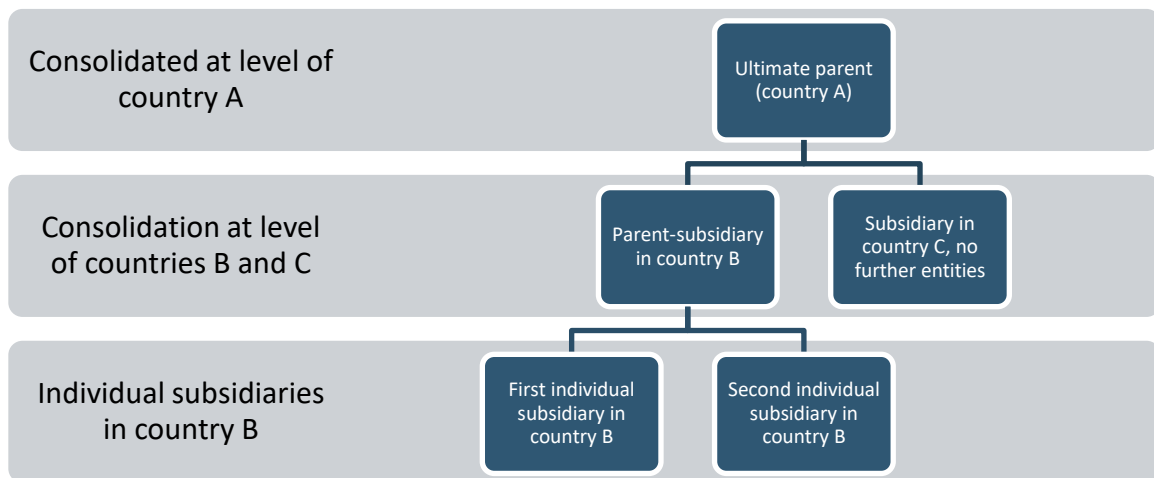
Consolidated at level of country A

Ultimate parent (country A)

Consolidation at level of countries B and C

Parent-subsidiary in country B

Subsidiary in country C, no further entities

Individual subsidiaries in country B

First individual subsidiary in country B

Second individual subsidiary in country B